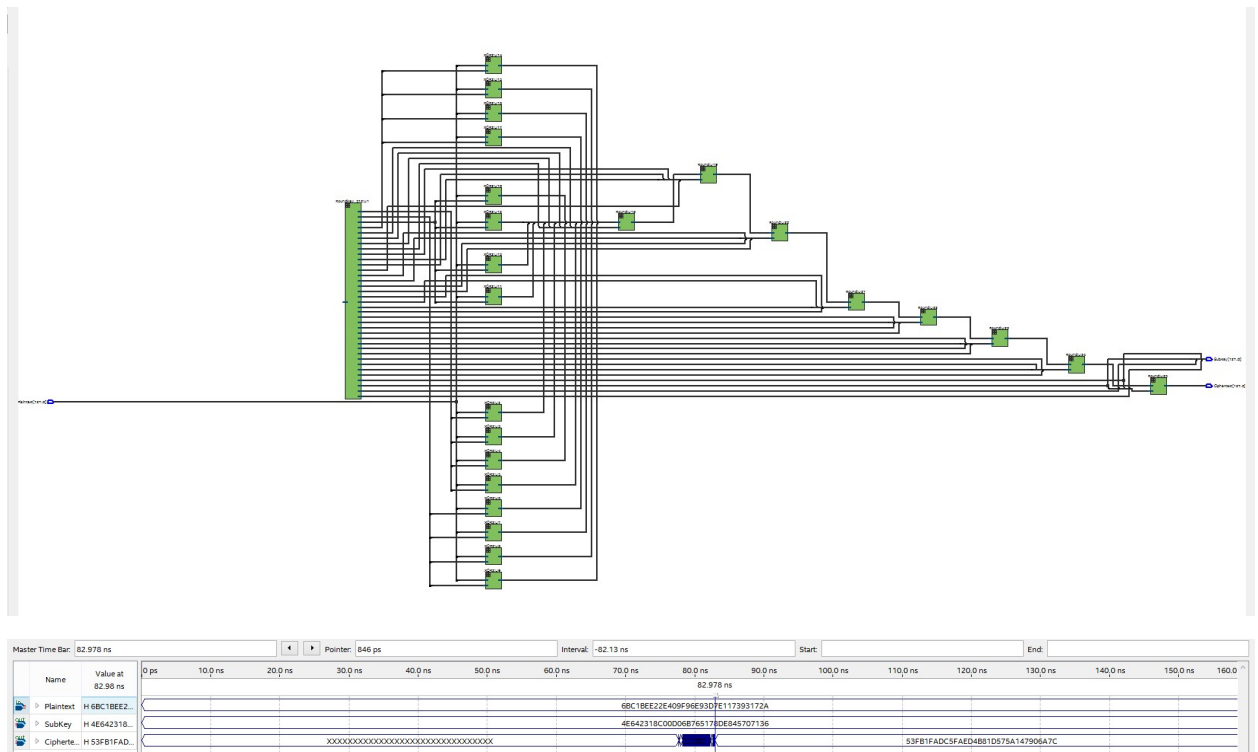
Master Time Bar: 82.978 ns
Pointer: 846 ps
Interval: -82.13 ns
Start:
End:

| Name | Value at 82.98 ns | 0 ps 10.0 ns 20.0 ns 30.0 ns 40.0 ns 50.0 ns 60.0 ns 70.0 ns 80.0 ns 90.0 ns 100.0 ns 110.0 ns 120.0 ns 130.0 ns 140.0 ns 150.0 ns 160.0 |
|---|---|---|
| | | 82.978 ns |
| Plaintext | H 6BC1BEE2... | 6BC1BEE22E409F96E93D7E117393172A |
| SubKey | H 4E642318... | 4E642318C00D06B765178DE845707136 |
| Cipherte... | H 53FB1FAD... | XXXXXXXXXXXXXXXXXXXXXXXXXXXXXXXX 53FB1FADC5FAED4B81D575A147906A7C |